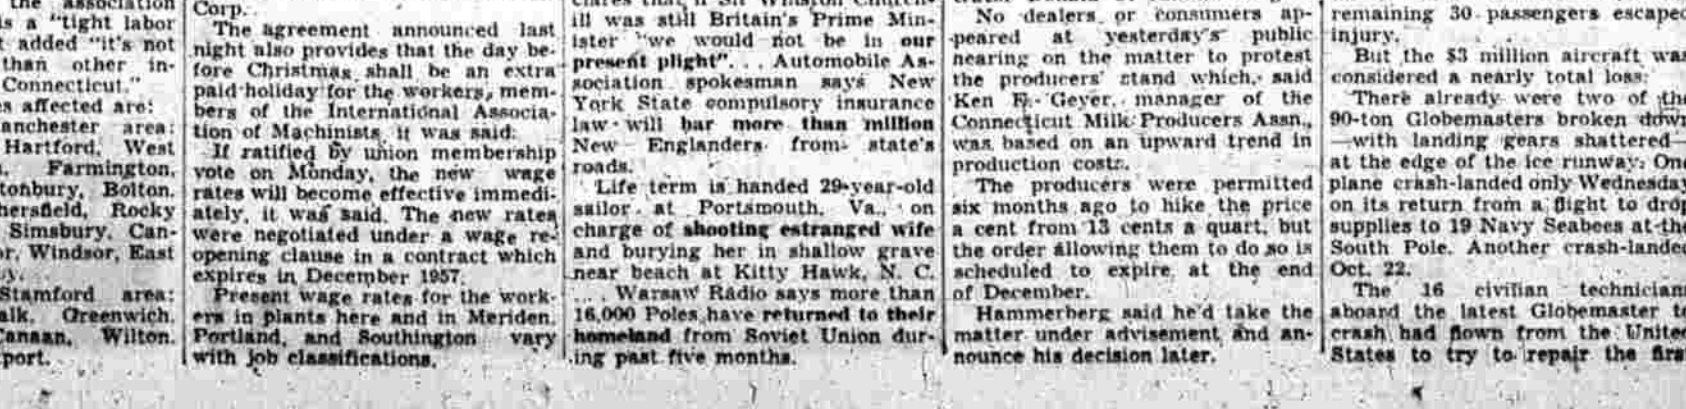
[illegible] the association is a "tight labor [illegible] added "it's not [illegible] than other in- Connecticut."

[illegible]s affected are: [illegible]anchester area: Hartford, West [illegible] Farmington, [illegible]tonbury, Bolton, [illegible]hersfield, Rocky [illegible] Simsbury, Can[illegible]r, Windsor, East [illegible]

Stamford area: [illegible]alk, Greenwich, Canaan, Wilton, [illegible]port.

Corp.

The agreement announced last night also provides that the day before Christmas shall be an extra paid holiday for the workers, members of the International Association of Machinists, it was said.

If ratified by union membership vote on Monday, the new wage rates will become effective immediately, it was said. The new rates were negotiated under a wage reopening clause in a contract which expires in December 1957.

Present wage rates for the workers in plants here and in Meriden, Portland, and Southington vary with job classifications.

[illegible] ill was still Britain's Prime Minister "we would not be in our present plight". . . Automobile Association spokesman says New York State compulsory insurance law will bar more than million New Englanders from state's roads.

Life term is handed 29-year-old sailor at Portsmouth, Va., on charge of shooting estranged wife and burying her in shallow grave near beach at Kitty Hawk, N. C. . . . Warsaw Radio says more than 16,000 Poles have returned to their homeland from Soviet Union during past five months.

No dealers or consumers appeared at yesterday's public hearing on the matter to protest the producers' stand which, said Ken E. Geyer, manager of the Connecticut Milk Producers Assn., was based on an upward trend in production costs.

The producers were permitted six months ago to hike the price a cent from 13 cents a quart, but the order allowing them to do so is scheduled to expire at the end of December.

Hammerberg said he'd take the matter under advisement and announce his decision later.

remaining 30 passengers escaped injury.

But the $3 million aircraft was considered a nearly total loss.

There already were two of the 90-ton Globemasters broken down—with landing gears shattered—at the edge of the ice runway. One plane crash-landed only Wednesday on its return from a flight to drop supplies to 19 Navy Seabees at the South Pole. Another crash-landed Oct. 22.

The 16 civilian technicians aboard the latest Globemaster to crash had flown from the United States to try to repair the first